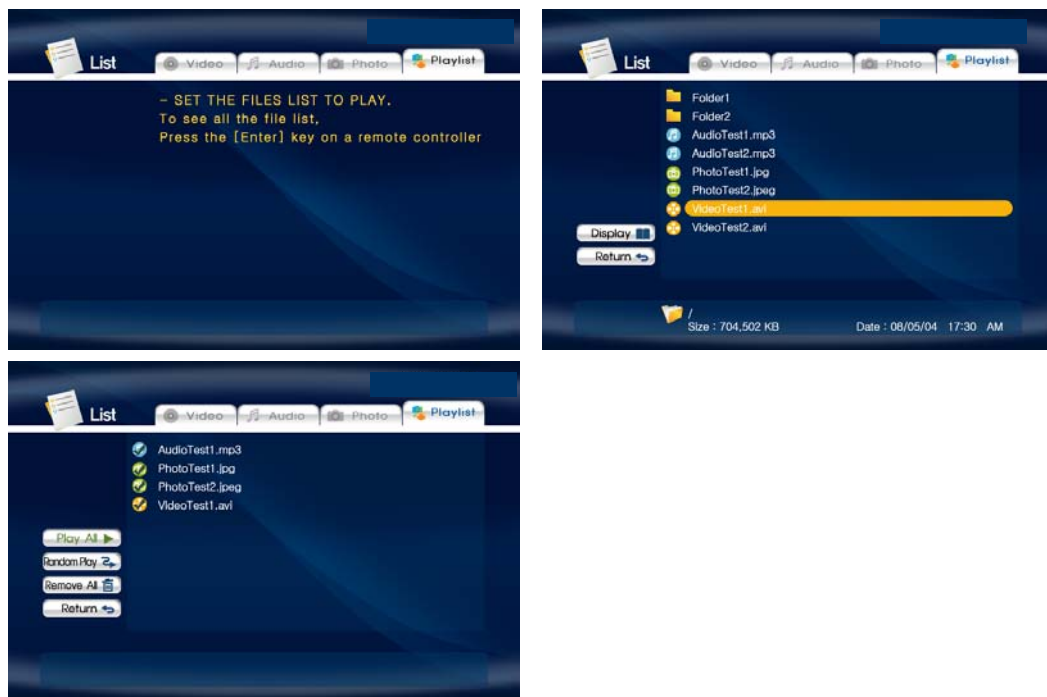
List

Video Audio Photo Playlist

- SET THE FILES LIST TO PLAY.
To see all the file list,
Press the [Enter] key on a remote controller

List

Video Audio Photo Playlist

Folder1
Folder2
AudioTest1.mp3
AudioTest2.mp3
PhotoTest1.jpg
PhotoTest2.jpeg
VideoTest1.avi
VideoTest2.avi

Display
Return

/
Size : 704,502 KB
Date : 08/05/04 17:30 AM

List

Video Audio Photo Playlist

AudioTest1.mp3
PhotoTest1.jpg
PhotoTest2.jpeg
VideoTest1.avi

Play All
Random Play
Remove All
Return